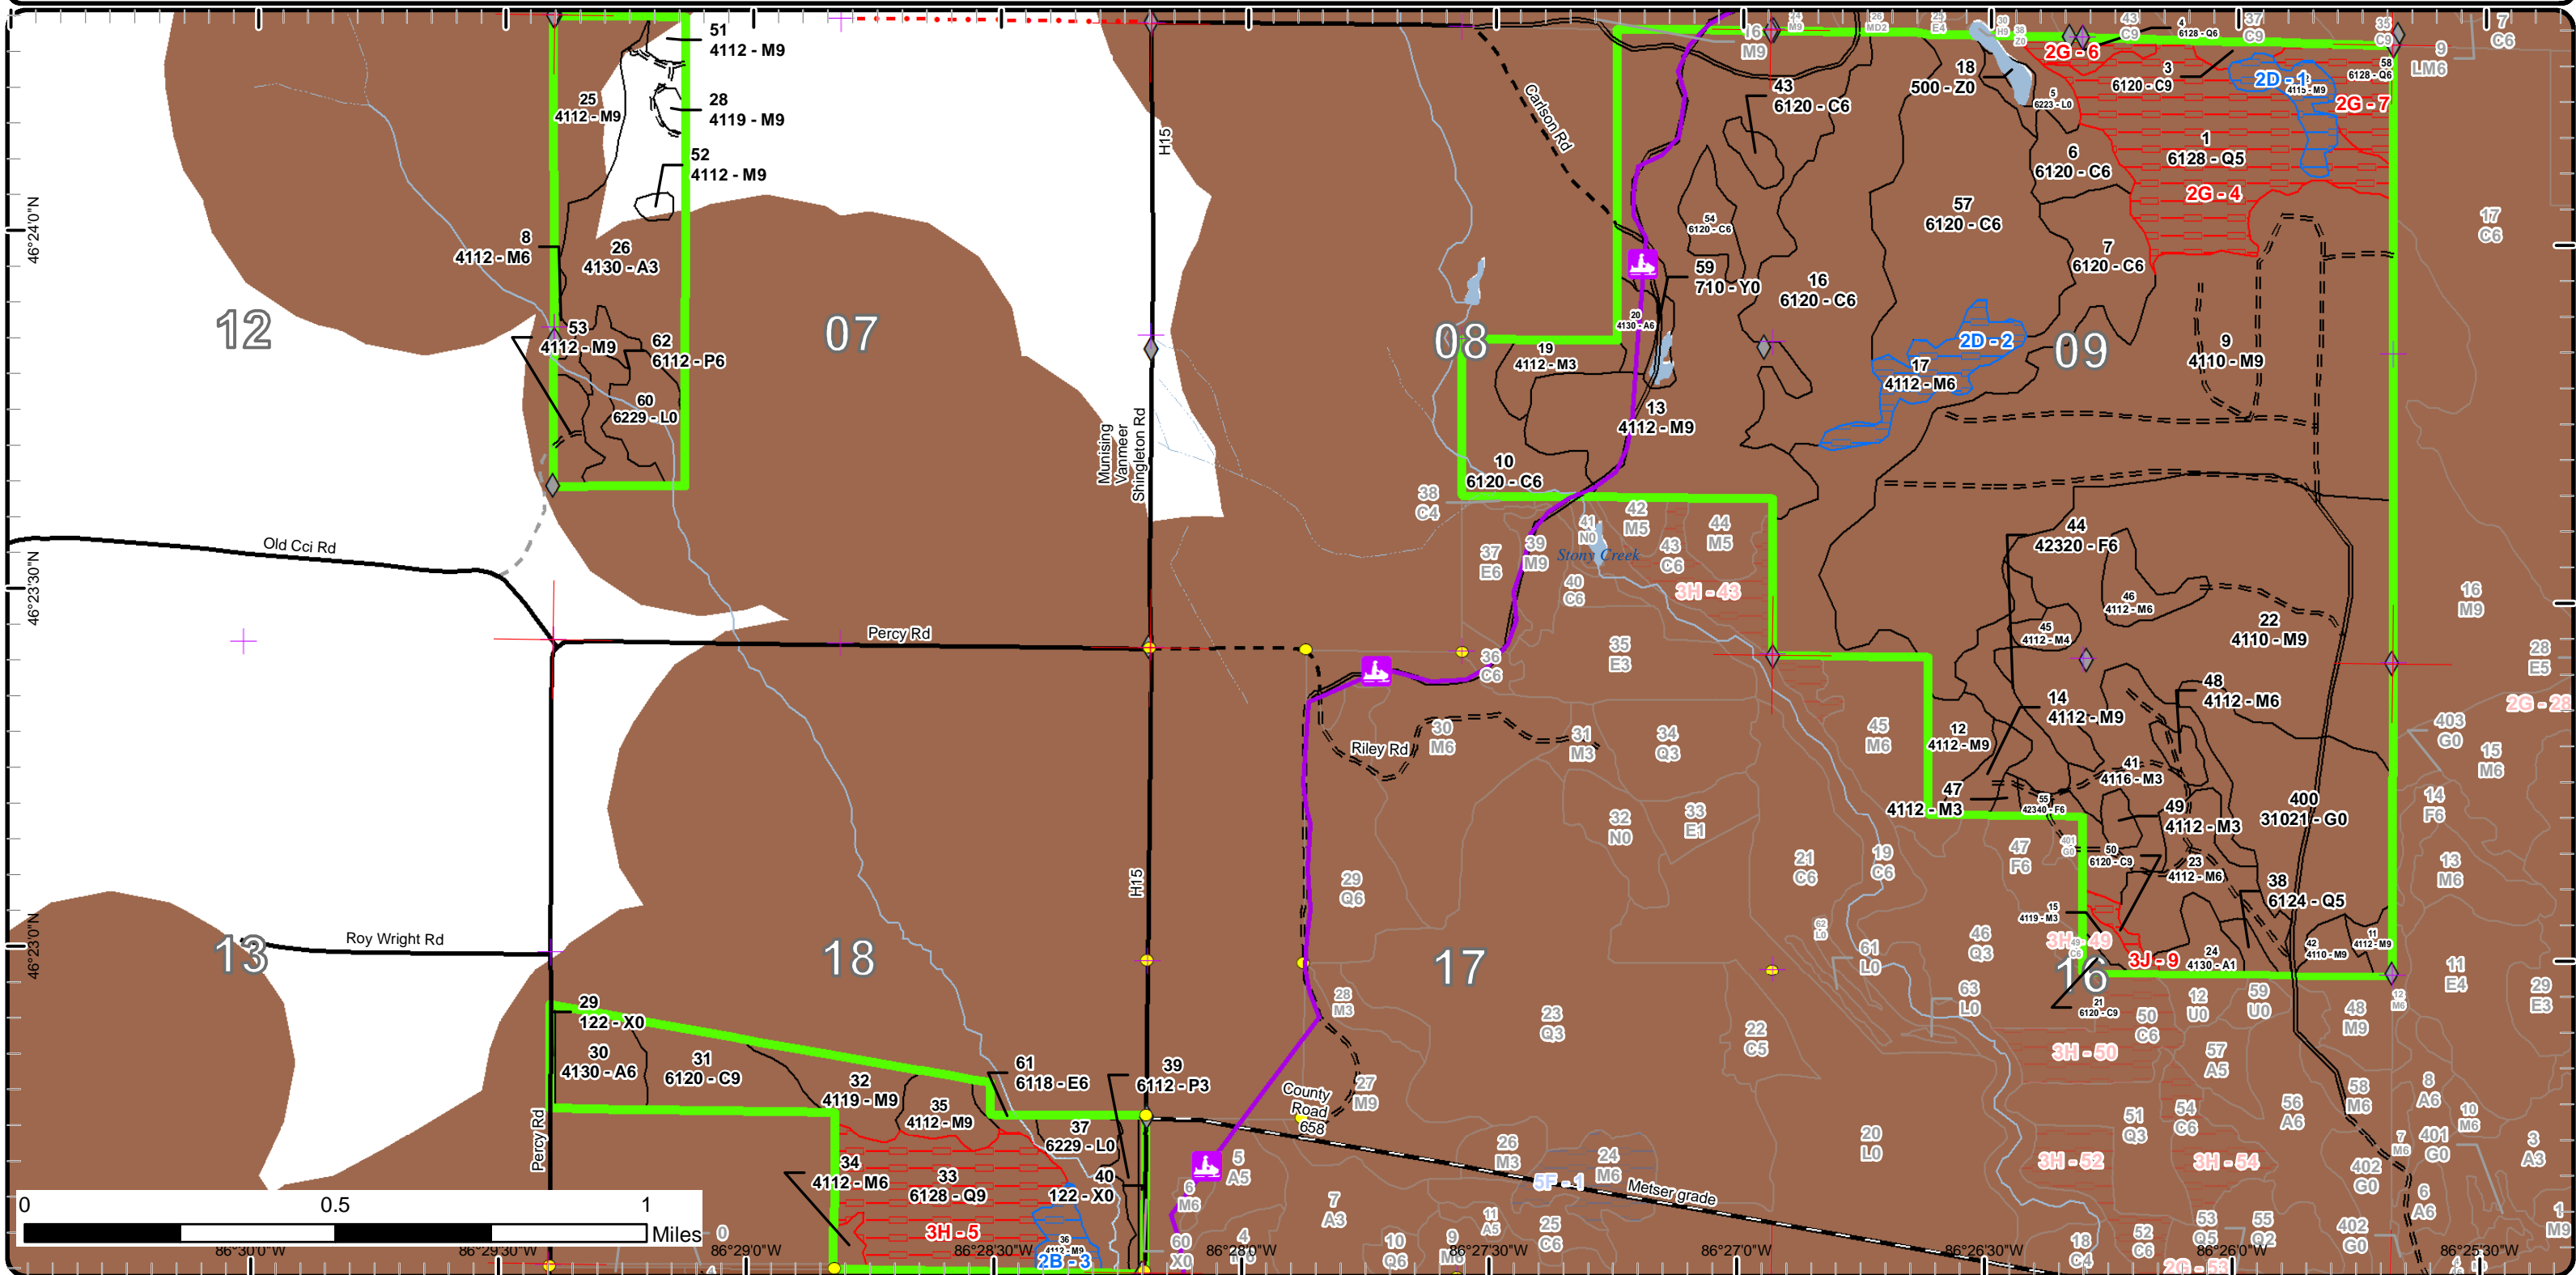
51
4112 - M9
25
4112 - M9
28
4119 - M9
52
4112 - M9
8
4112 - M6
26
4130 - A3
53
4112 - M9
62
6112 - P6
60
6229 - L0
12
07
08
09
13
18
17
16
H15
Munising Vanmeer Shingleton Rd
Carlson Rd
Old Cci Rd
Percy Rd
Roy Wright Rd
Riley Rd
County Road 658
Metser grade
Stony Creek
43
6120 - C6
18
500 - Z0
3
6120 - C9
2G - 6
2D - 1
2G - 7
1
6128 - Q5
6
6120 - C6
2G - 4
57
6120 - C6
7
6120 - C6
59
710 - Y0
16
6120 - C6
19
4112 - M3
2D - 2
17
4112 - M6
9
4110 - M9
13
4112 - M9
10
6120 - C6
44
42320 - F6
22
4110 - M9
48
4112 - M6
14
4112 - M9
12
4112 - M9
47
4112 - M3
49
4112 - M3
400
31021 - G0
38
6124 - Q5
3H - 49
3J - 9
24
4130 - A1
3H - 43
3H - 50
3H - 52
3H - 54
5F - 1
29
122 - X0
30
4130 - A6
31
6120 - C9
32
4119 - M9
35
4112 - M9
61
6118 - E6
39
6112 - P3
37
6229 - L0
40
122 - X0
34
4112 - M6
33
6128 - Q9
3H - 5
2B - 3
2G - 28
0
0.5
1
Miles
46°24'0"N
46°23'30"N
46°23'0"N
86°30'0"W
86°29'30"W
86°29'0"W
86°28'30"W
86°28'0"W
86°27'30"W
86°27'0"W
86°26'30"W
86°26'0"W
86°25'30"W